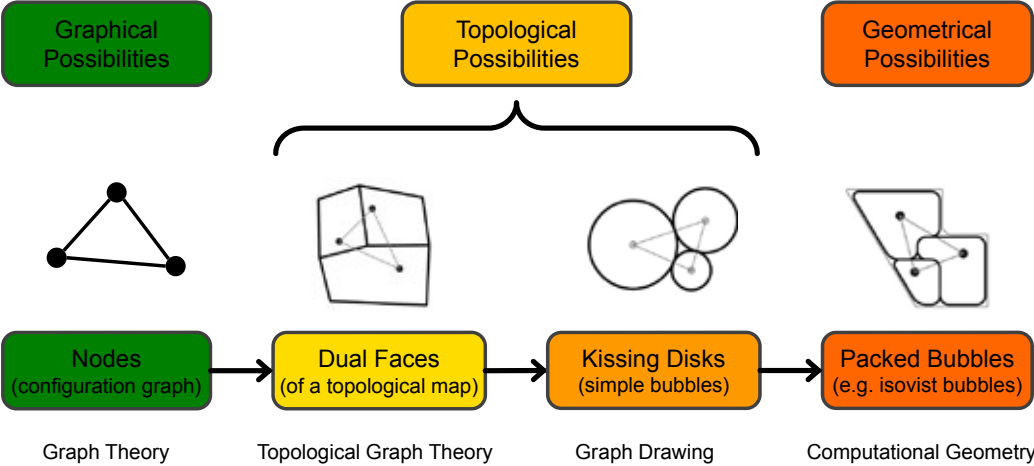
Graphical Possibilities

Topological Possibilities

Geometrical Possibilities

Nodes
(configuration graph)

Dual Faces
(of a topological map)

Kissing Disks
(simple bubbles)

Packed Bubbles
(e.g. isovist bubbles)

Graph Theory

Topological Graph Theory

Graph Drawing

Computational Geometry